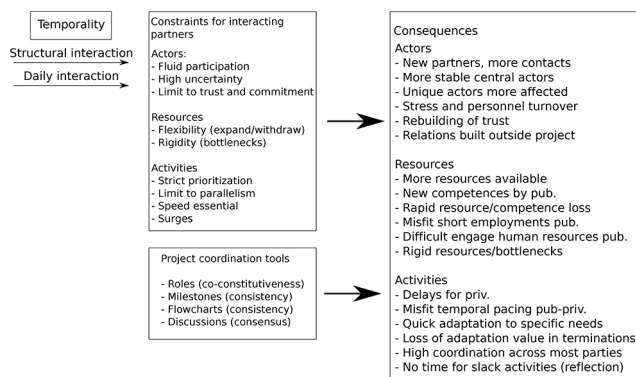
Temporality

Structural interaction

Daily interaction

Constraints for interacting partners

Actors:
- Fluid participation
- High uncertainty
- Limit to trust and commitment

Resources
- Flexibility (expand/withdraw)
- Rigidity (bottlenecks)

Activities
- Strict prioritization
- Limit to parallelism
- Speed essential
- Surges

Project coordination tools

- Roles (co-constitutiveness)
- Milestones (consistency)
- Flowcharts (consistency)
- Discussions (consensus)

Consequences

Actors
- New partners, more contacts
- More stable central actors
- Unique actors more affected
- Stress and personnel turnover
- Rebuilding of trust
- Relations built outside project

Resources
- More resources available
- New competences by pub.
- Rapid resource/competence loss
- Misfit short employments pub.
- Difficult engage human resources pub.
- Rigid resources/bottlenecks

Activities
- Delays for priv.
- Misfit temporal pacing pub-priv.
- Quick adaptation to specific needs
- Loss of adaptation value in terminations
- High coordination across most parties
- No time for slack activities (reflection)